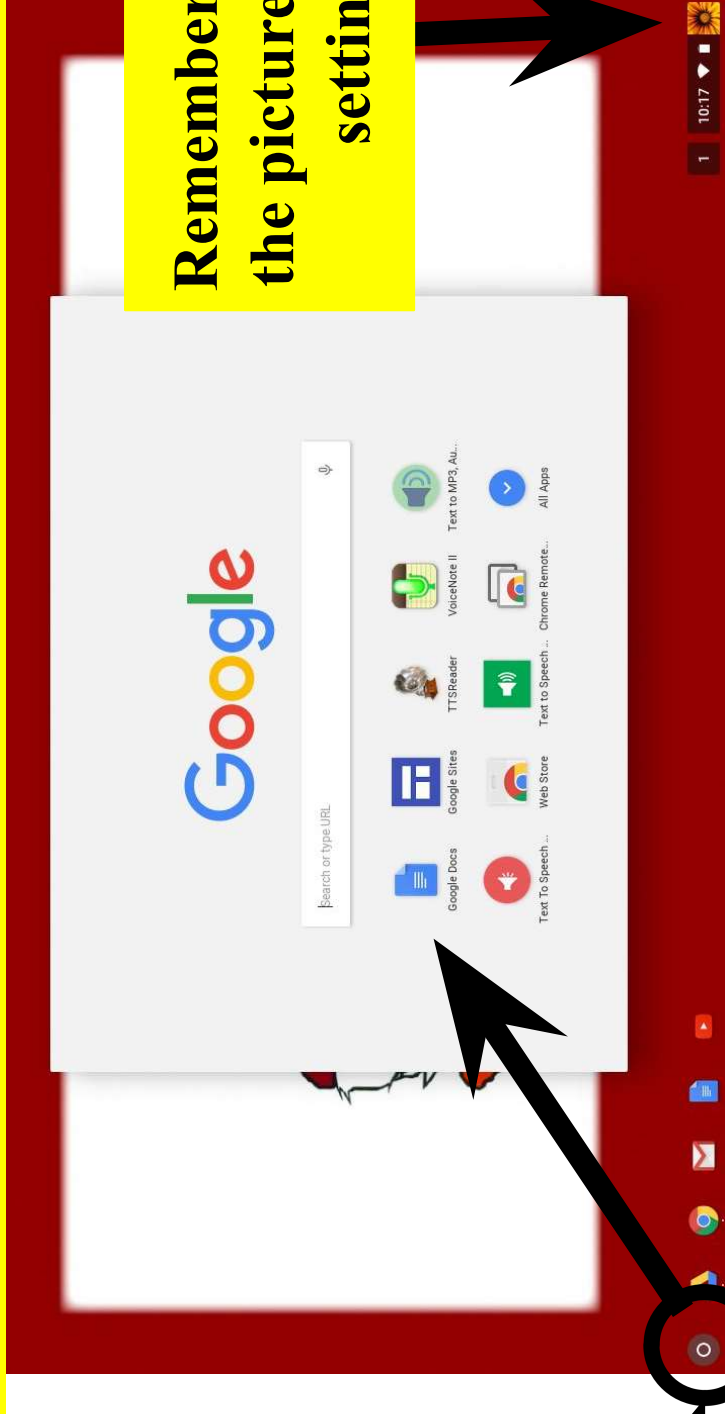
Remember
the picture
settin

10:17

1

Google

Search or type URL

Google Docs

Google Sites

TTSReader

VoiceNote II

Text to MP3, Au...

Text To Speech ...

Web Store

Text to Speech ...

Chrome Remote...

All Apps